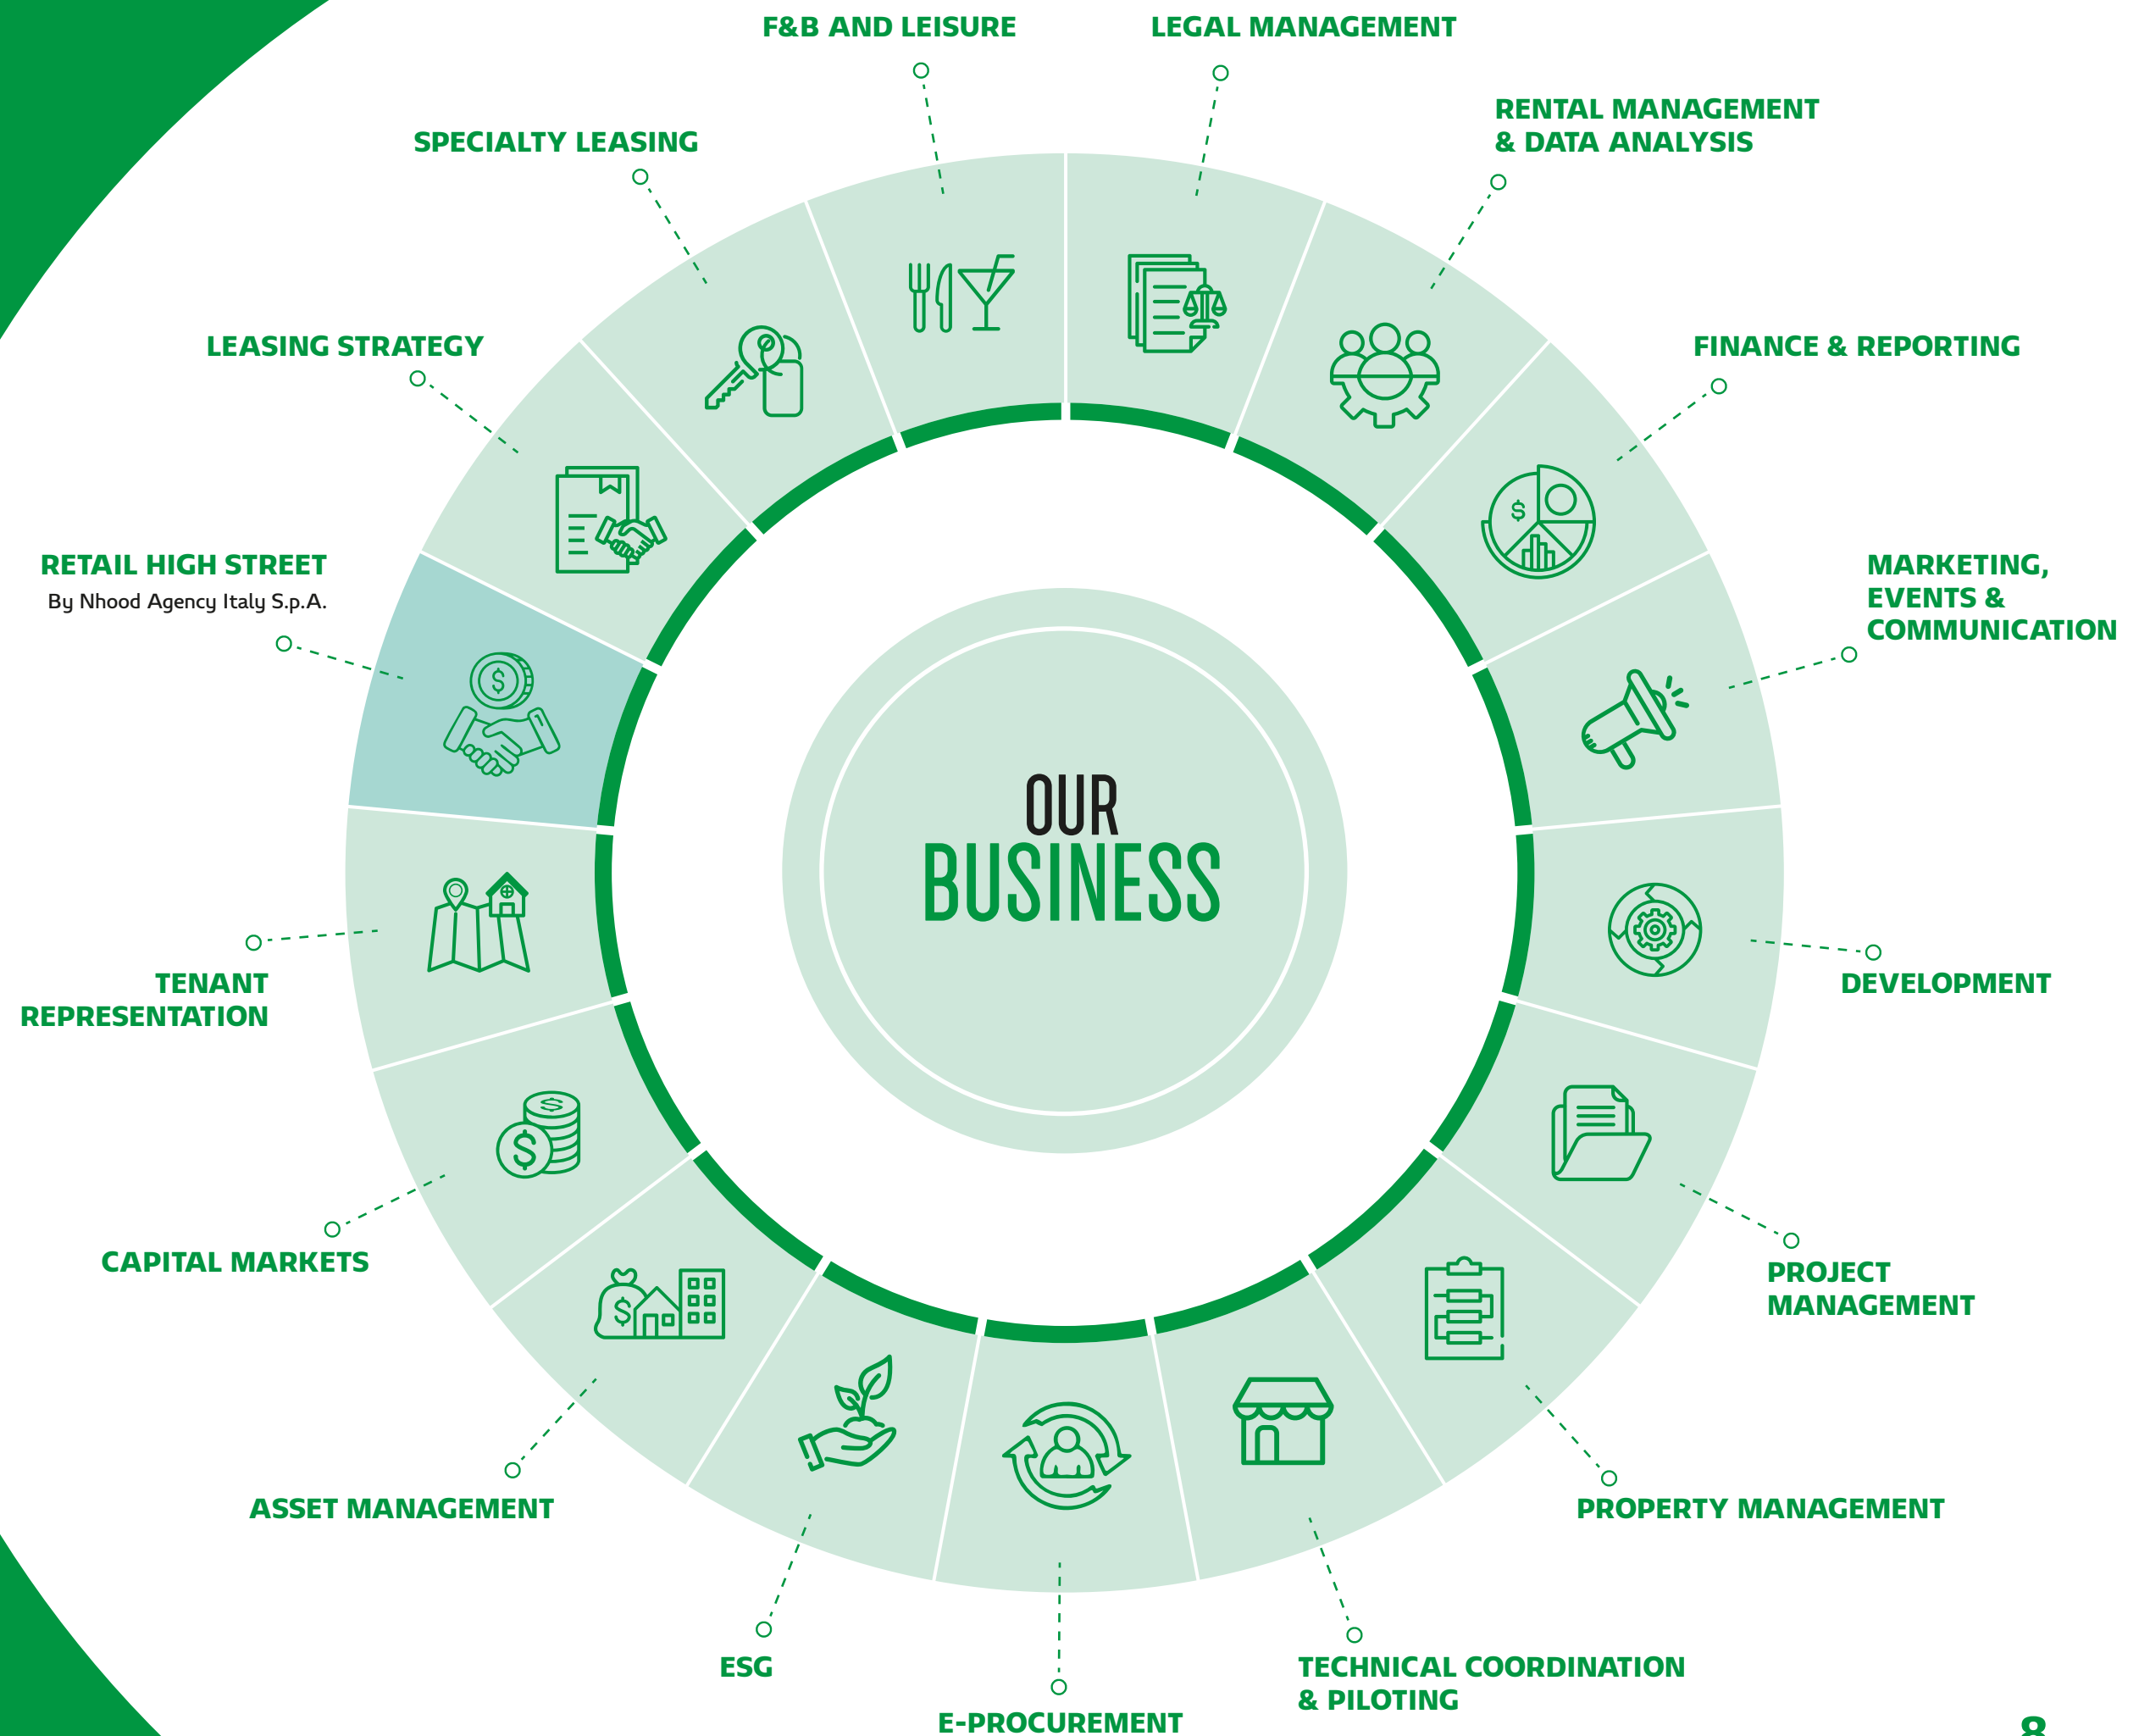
F&B AND LEISURE

LEGAL MANAGEMENT

SPECIALTY LEASING

RENTAL MANAGEMENT & DATA ANALYSIS

LEASING STRATEGY

FINANCE & REPORTING

RETAIL HIGH STREET
By Nhood Agency Italy S.p.A.

MARKETING, EVENTS & COMMUNICATION

OUR BUSINESS

TENANT REPRESENTATION

DEVELOPMENT

CAPITAL MARKETS

PROJECT MANAGEMENT

ASSET MANAGEMENT

PROPERTY MANAGEMENT

ESG

E-PROCUREMENT

TECHNICAL COORDINATION & PILOTING

8